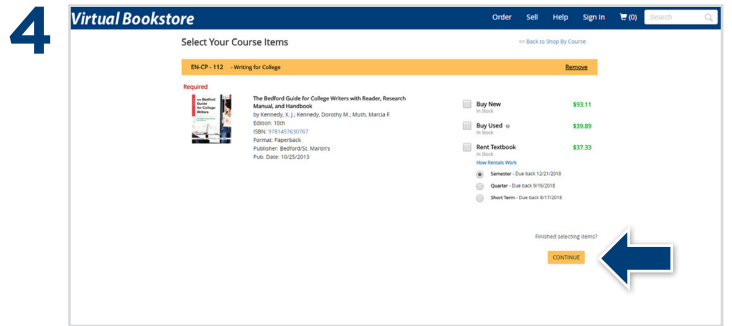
4

Virtual Bookstore

Order Sell Help Sign In (0) Search

Select Your Course Items

<< Back to Shop By Course

EN-CP - 112 - Writing for College

Remove

Required

The Bedford Guide for College Writers

The Bedford Guide for College Writers with Reader, Research Manual, and Handbook
by Kennedy, X. J.; Kennedy, Dorothy M.; Muth, Marcia F.
Edition: 10th
ISBN: 9781457630767
Format: Paperback
Publisher: Bedford/St. Martin's
Pub. Date: 10/25/2013

Buy New
In Stock
$93.11

Buy Used
In Stock
$39.89

Rent Textbook
In Stock
$37.33

How Rentals Work

Semester - Due back 12/21/2018

Quarter - Due back 9/16/2018

Short Term - Due back 8/17/2018

Finished selecting items?

CONTINUE